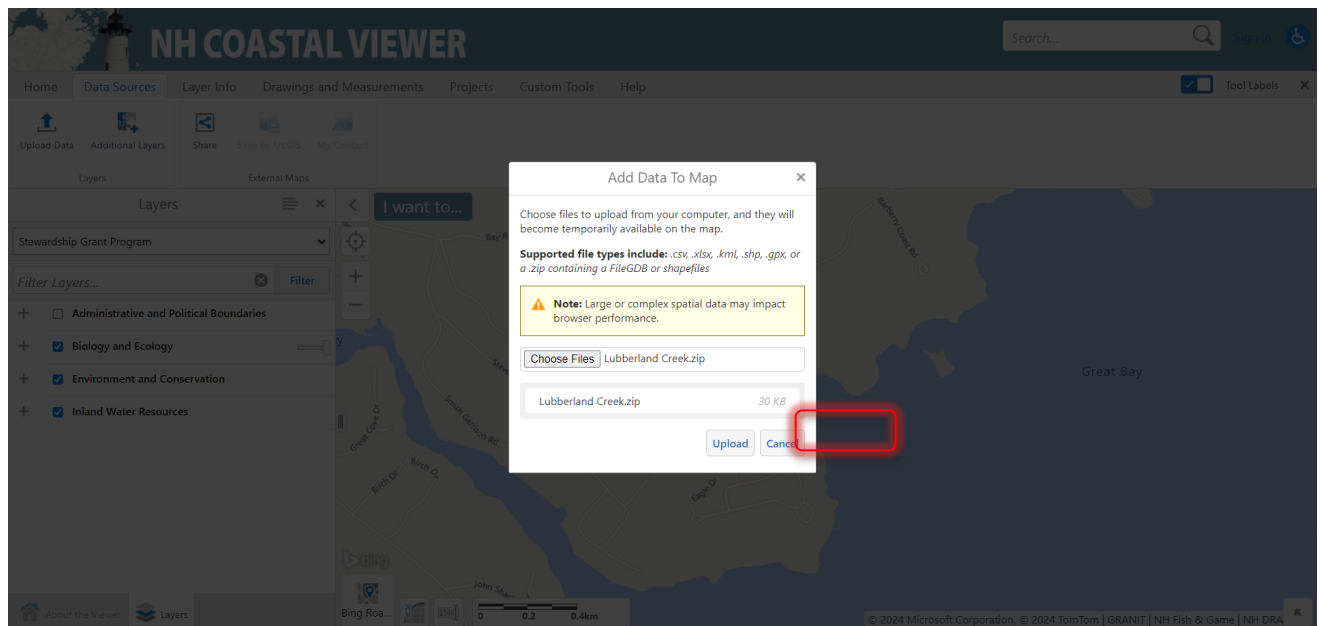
NH COASTAL VIEWER

Search...

Sign In

Home Data Sources Layer Info Drawings and Measurements Projects Custom Tools Help

Tool Labels

Upload Data Additional Layers

Layers

Share Save to ArcGIS My Content

External Maps

Layers

Stewardship Grant Program

Filter Layers...

Filter

Administrative and Political Boundaries

Biology and Ecology

Environment and Conservation

Inland Water Resources

I want to...

Add Data To Map

Choose files to upload from your computer, and they will become temporarily available on the map.

**Supported file types include:** *.csv, .xlsx, .kml, .shp, .gpx, or a .zip containing a FileGDB or shapefiles*

**Note:** Large or complex spatial data may impact browser performance.

Choose Files Lubberland Creek.zip

Lubberland Creek.zip 30 KB

Upload Cance

Great Bay

Bay R

Barberry Coast Rd

Great Cove Dr

Smith Garrison Rd

Birch Dr

Birch Dr

Eagle Dr

John

bing

Bing Roa...

0 0.2 0.4km

About the Viewer Layers

© 2024 Microsoft Corporation, © 2024 TomTom | GRANIT | NH Fish & Game | NH DRA